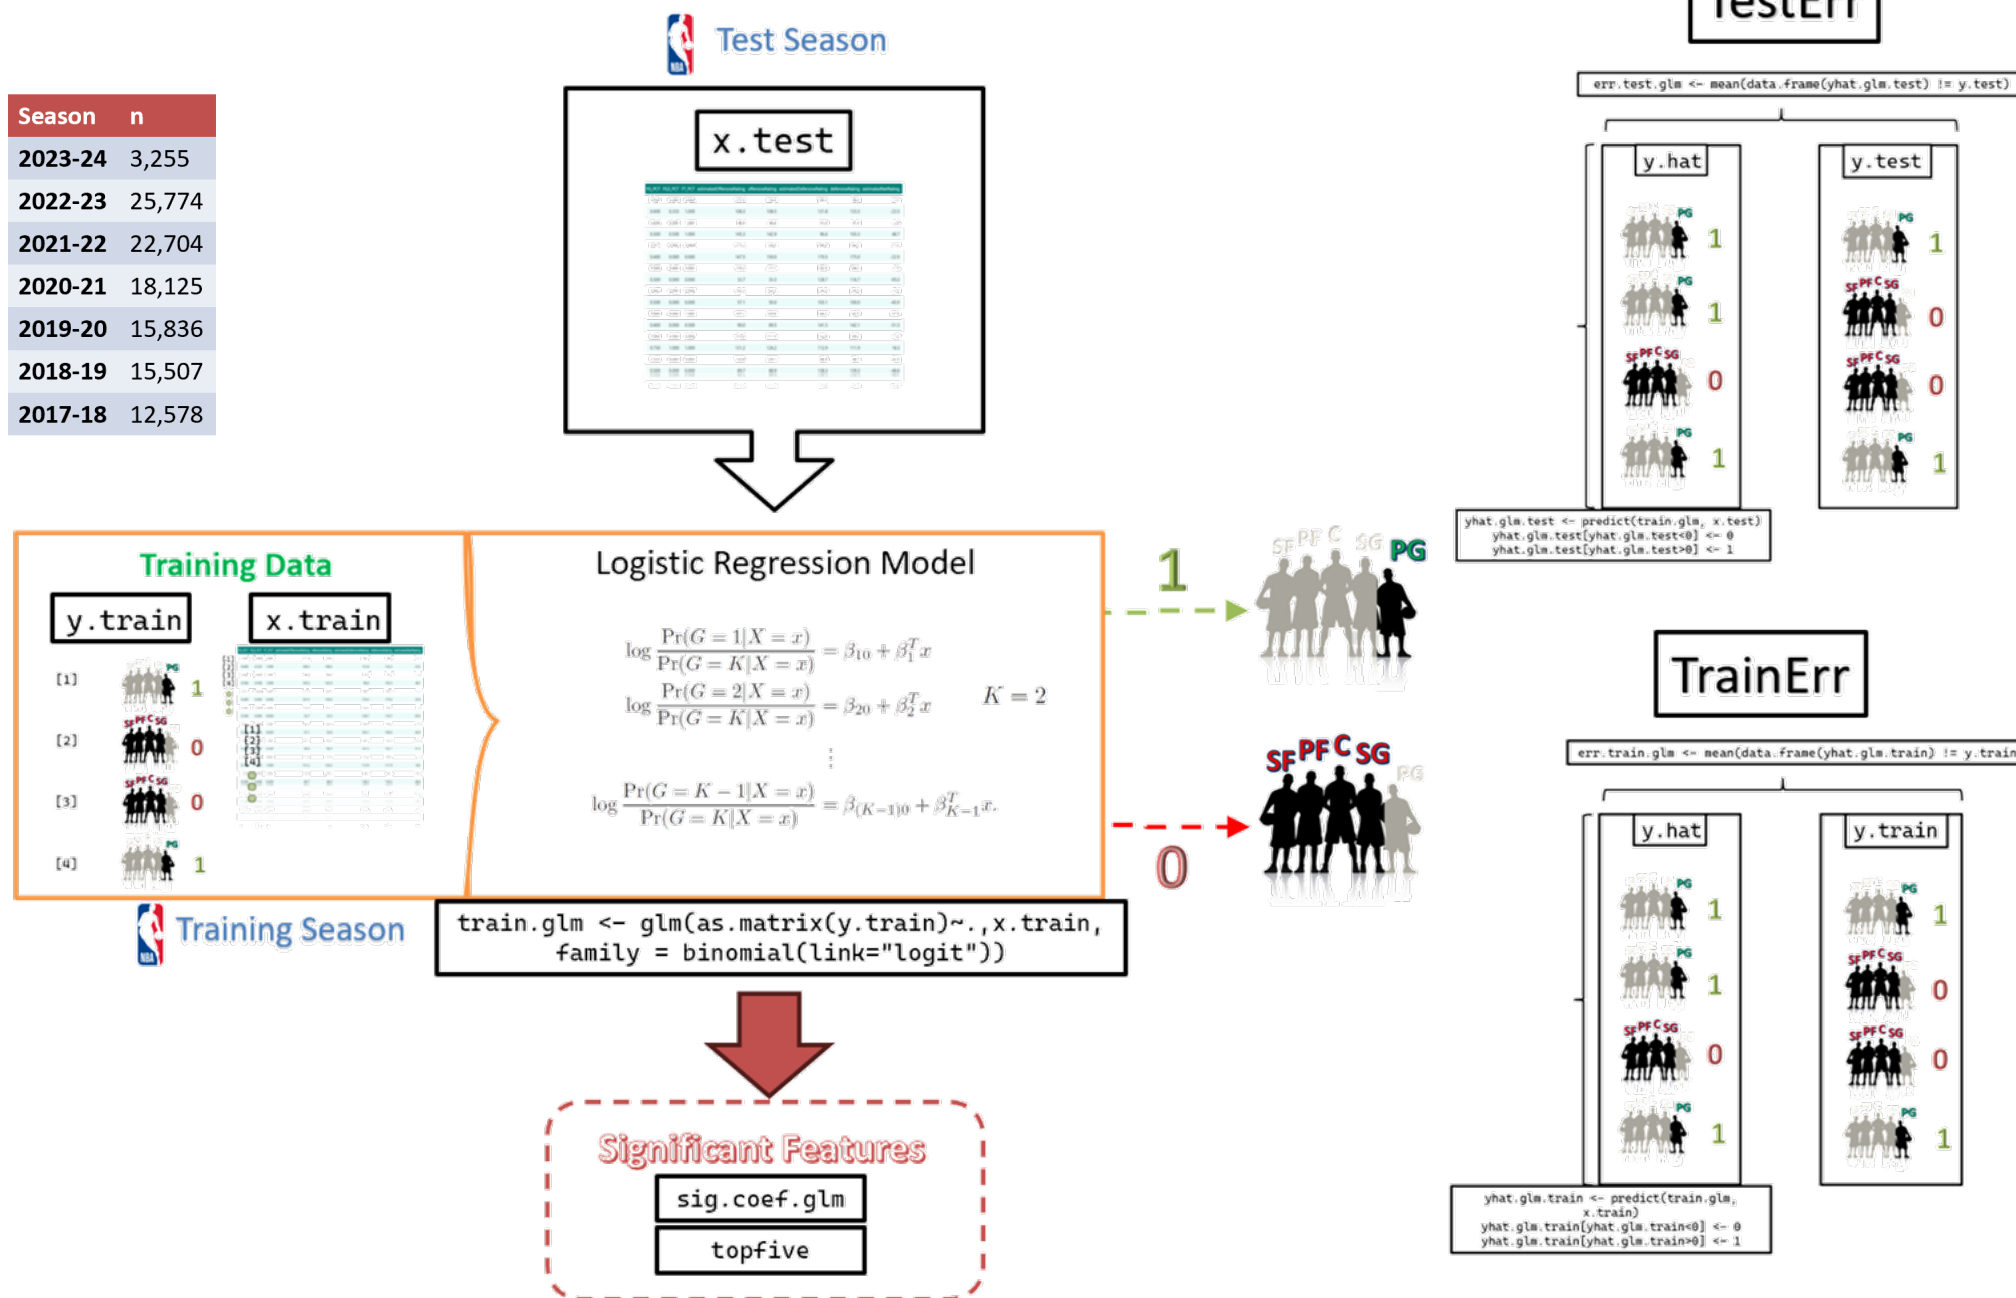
| Season | n |
|---|---|
| 2023-24 | 3,255 |
| 2022-23 | 25,774 |
| 2021-22 | 22,704 |
| 2020-21 | 18,125 |
| 2019-20 | 15,836 |
| 2018-19 | 15,507 |
| 2017-18 | 12,578 |

Test Season

x.test

TestErr

err.test.glm <- mean(data.frame(yhat.glm.test) != y.test)

y.hat

PG 1
PG 1
SF PF C SG 0
PG 1

y.test

PG 1
SF PF C SG 0
SF PF C SG 0
PG 1

yhat.glm.test <- predict(train.glm, x.test)
yhat.glm.test[yhat.glm.test<0] <- 0
yhat.glm.test[yhat.glm.test>0] <- 1

Training Data

y.train

x.train

[1] PG 1
[2] SF PF C SG 0
[3] SF PF C SG 0
[4] PG 1

Logistic Regression Model

$\log\frac{\Pr(G=1|X=x)}{\Pr(G=K|X=x)} = \beta_{10} + \beta_1^T x$

$\log\frac{\Pr(G=2|X=x)}{\Pr(G=K|X=x)} = \beta_{20} + \beta_2^T x$ $K = 2$

$\vdots$

$\log\frac{\Pr(G=K-1|X=x)}{\Pr(G=K|X=x)} = \beta_{(K-1)0} + \beta_{K-1}^T x.$

1 SF PF C SG PG

0 SF PF C SG PG

TrainErr

err.train.glm <- mean(data.frame(yhat.glm.train) != y.train

y.hat

PG 1
PG 1
SF PF C SG 0
PG 1

y.train

PG 1
SF PF C SG 0
SF PF C SG 0
PG 1

yhat.glm.train <- predict(train.glm, x.train)
yhat.glm.train[yhat.glm.train<0] <- 0
yhat.glm.train[yhat.glm.train>0] <- 1

Training Season

train.glm <- glm(as.matrix(y.train)~.,x.train, family = binomial(link="logit"))

Significant Features

sig.coef.glm

topfive